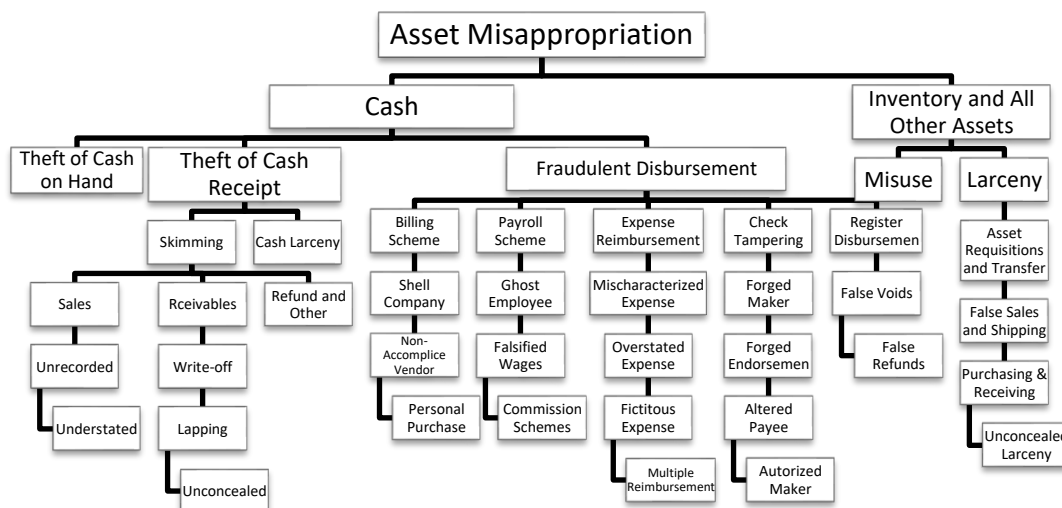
Asset Misappropriation

Cash

Inventory and All Other Assets

Theft of Cash on Hand

Theft of Cash Receipt

Fraudulent Disbursement

Misuse

Larceny

Skimming

Cash Larceny

Sales

Rceivables

Refund and Other

Unrecorded

Understated

Write-off

Lapping

Unconcealed

Billing Scheme

Shell Company

Non-Accomplice Vendor

Personal Purchase

Payroll Scheme

Ghost Employee

Falsified Wages

Commission Schemes

Expense Reimbursement

Mischaracterized Expense

Overstated Expense

Fictitous Expense

Multiple Reimbursement

Check Tampering

Forged Maker

Forged Endorsemen

Altered Payee

Autorized Maker

Register Disbursemen

False Voids

False Refunds

Asset Requisitions and Transfer

False Sales and Shipping

Purchasing & Receiving

Unconcealed Larceny